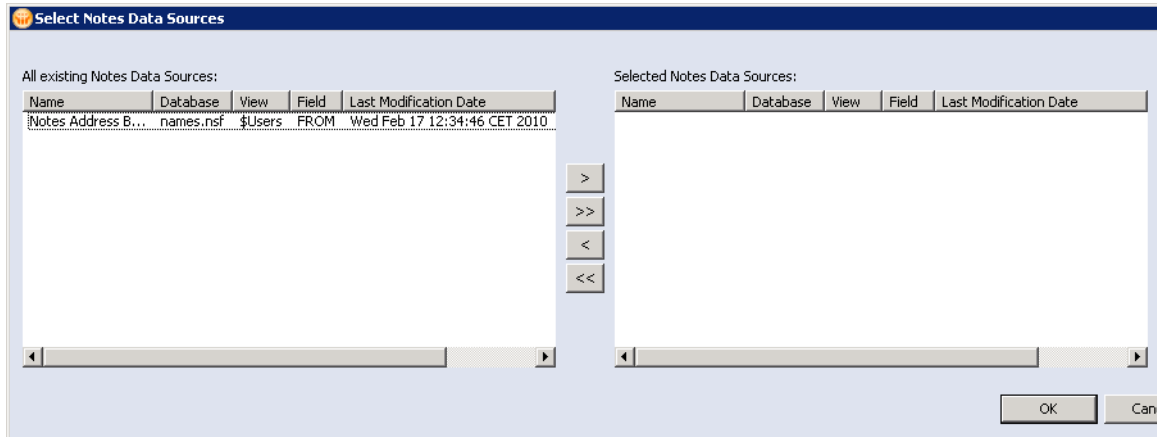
Select Notes Data Sources

All existing Notes Data Sources:

| Name | Database | View | Field | Last Modification Date |
|---|---|---|---|---|
| Notes Address B... | names.nsf | $Users | FROM | Wed Feb 17 12:34:46 CET 2010 |

>
>>
<
<<

Selected Notes Data Sources:

| Name | Database | View | Field | Last Modification Date |
|---|---|---|---|---|

OK
Can